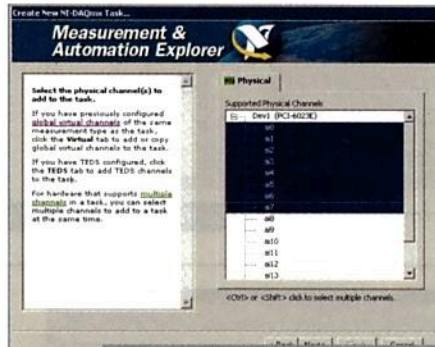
Create New NI-DAQmx Task...

Measurement & Automation Explorer

Select the physical channel(s) to add to the task.

If you have previously configured global virtual channels of the same measurement type as the task, click the Virtual tab to add or copy global virtual channels to the task.

If you have TEDS configured, click the TEDS tab to add TEDS channels to the task.

For hardware that supports multiple channels in a task, you can select multiple channels to add to a task at the same time.

Physical

Supported Physical Channels

Dev1 (PCI-6023E)
ai0
ai1
ai2
ai3
ai4
ai5
ai6
ai7
ai8
ai9
ai10
ai11
ai12
ai13

<Ctrl> or <Shift> click to select multiple channels.

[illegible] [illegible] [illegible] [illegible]